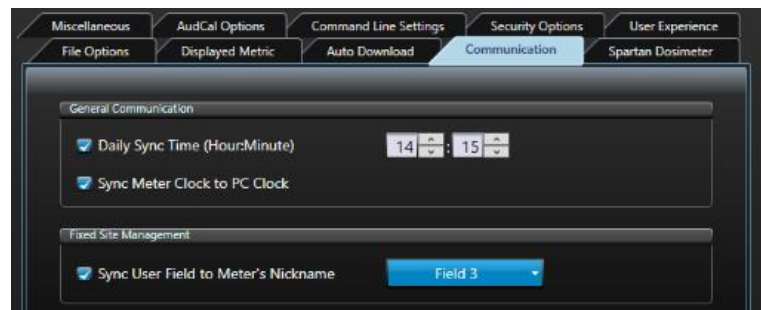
Miscellaneous
AudCal Options
Command Line Settings
Security Options
User Experience
File Options
Displayed Metric
Auto Download
Communication
Spartan Dosimeter

General Communication

Daily Sync Time (Hour:Minute) 14 : 15

Sync Meter Clock to PC Clock

Fixed Site Management

Sync User Field to Meter's Nickname Field 3